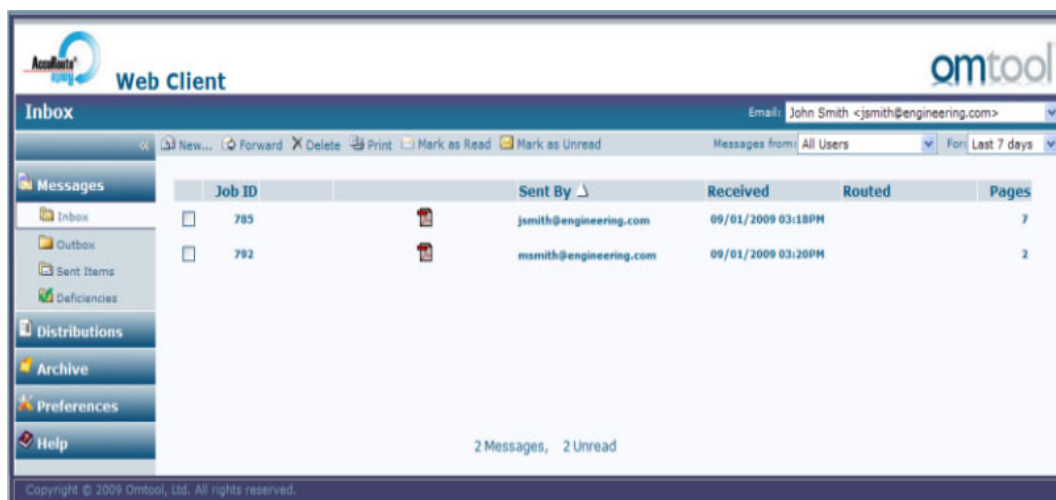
AccuRoute

Web Client

omtool

Inbox

Email: John Smith <jsmith@engineering.com>

« New... Forward Delete Print Mark as Read Mark as Unread

Messages from: All Users

For: Last 7 days

Messages

Inbox

Outbox

Sent Items

Deficiencies

Distributions

Archive

Preferences

Help

| | Job ID | | Sent By | Received | Routed | Pages |
|---|---|---|---|---|---|---|
| ☐ | 785 | | jsmith@engineering.com | 09/01/2009 03:18PM | | 7 |
| ☐ | 792 | | msmith@engineering.com | 09/01/2009 03:20PM | | 2 |

2 Messages, 2 Unread

Copyright © 2009 Omtool, Ltd. All rights reserved.